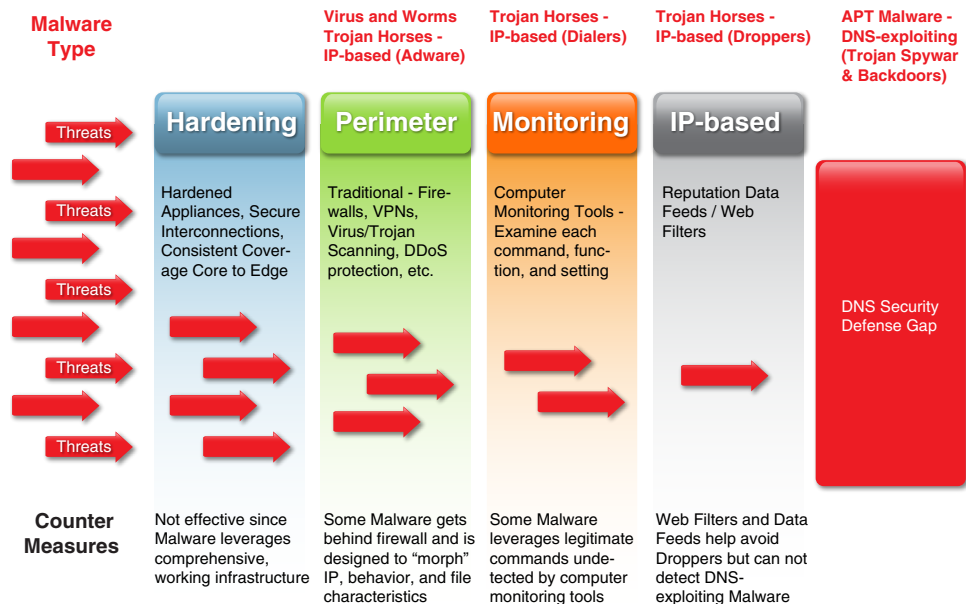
Malware Type

Virus and Worms Trojan Horses - IP-based (Adware)

Trojan Horses - IP-based (Dialers)

Trojan Horses - IP-based (Droppers)

APT Malware - DNS-exploiting (Trojan Spywar & Backdoors)

Threats

Threats

Threats

Threats

Threats

Hardening

Hardened Appliances, Secure Interconnections, Consistent Coverage Core to Edge

Perimeter

Traditional - Firewalls, VPNs, Virus/Trojan Scanning, DDoS protection, etc.

Monitoring

Computer Monitoring Tools - Examine each command, function, and setting

IP-based

Reputation Data Feeds / Web Filters

DNS Security Defense Gap

Counter Measures

Not effective since Malware leverages comprehensive, working infrastructure

Some Malware gets behind firewall and is designed to "morph" IP, behavior, and file characteristics

Some Malware leverages legitimate commands undetected by computer monitoring tools

Web Filters and Data Feeds help avoid Droppers but can not detect DNS-exploiting Malware